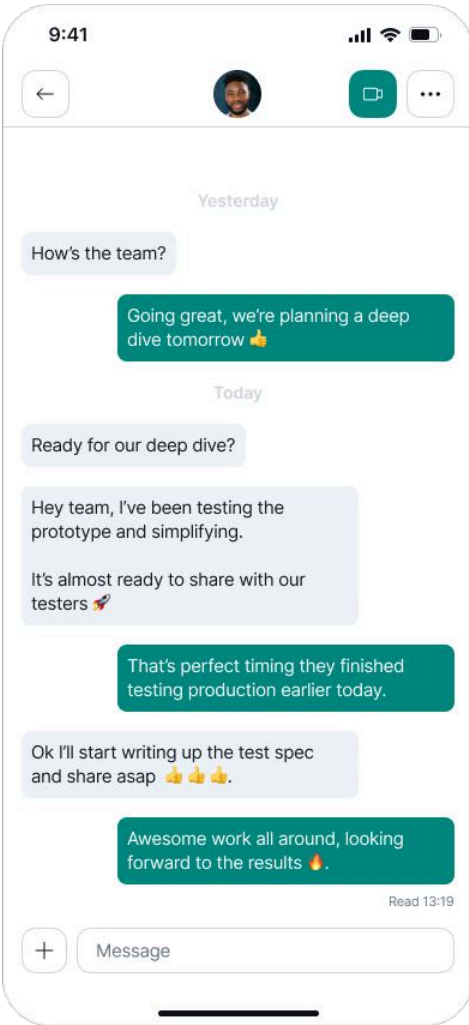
9:41

Yesterday

How's the team?

Going great, we're planning a deep dive tomorrow 👍

Today

Ready for our deep dive?

Hey team, I've been testing the prototype and simplifying.

It's almost ready to share with our testers 🚀

That's perfect timing they finished testing production earlier today.

Ok I'll start writing up the test spec and share asap 👍👍👍.

Awesome work all around, looking forward to the results 🔥.

Read 13:19

+ Message